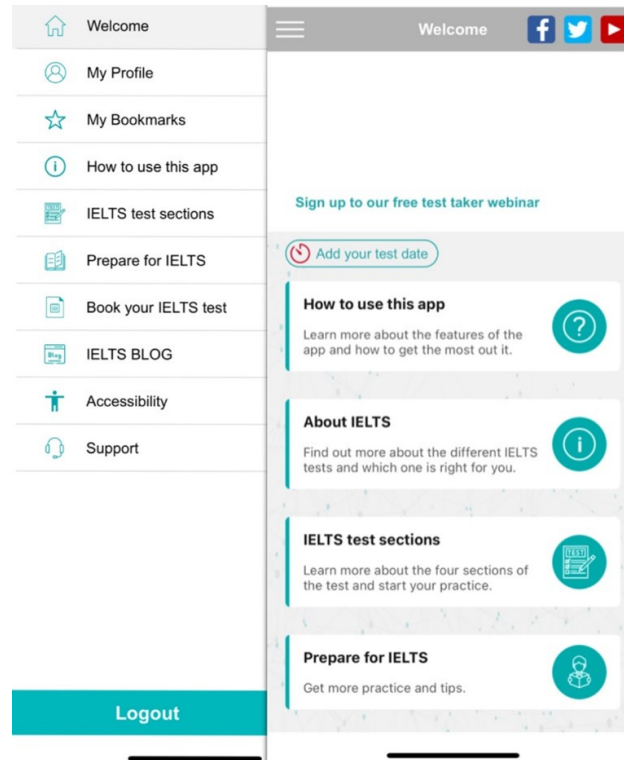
Welcome
My Profile
My Bookmarks
How to use this app
IELTS test sections
Prepare for IELTS
Book your IELTS test
IELTS BLOG
Accessibility
Support

Logout

Welcome

Sign up to our free test taker webinar

Add your test date

How to use this app
Learn more about the features of the app and how to get the most out it.

About IELTS
Find out more about the different IELTS tests and which one is right for you.

IELTS test sections
Learn more about the four sections of the test and start your practice.

Prepare for IELTS
Get more practice and tips.